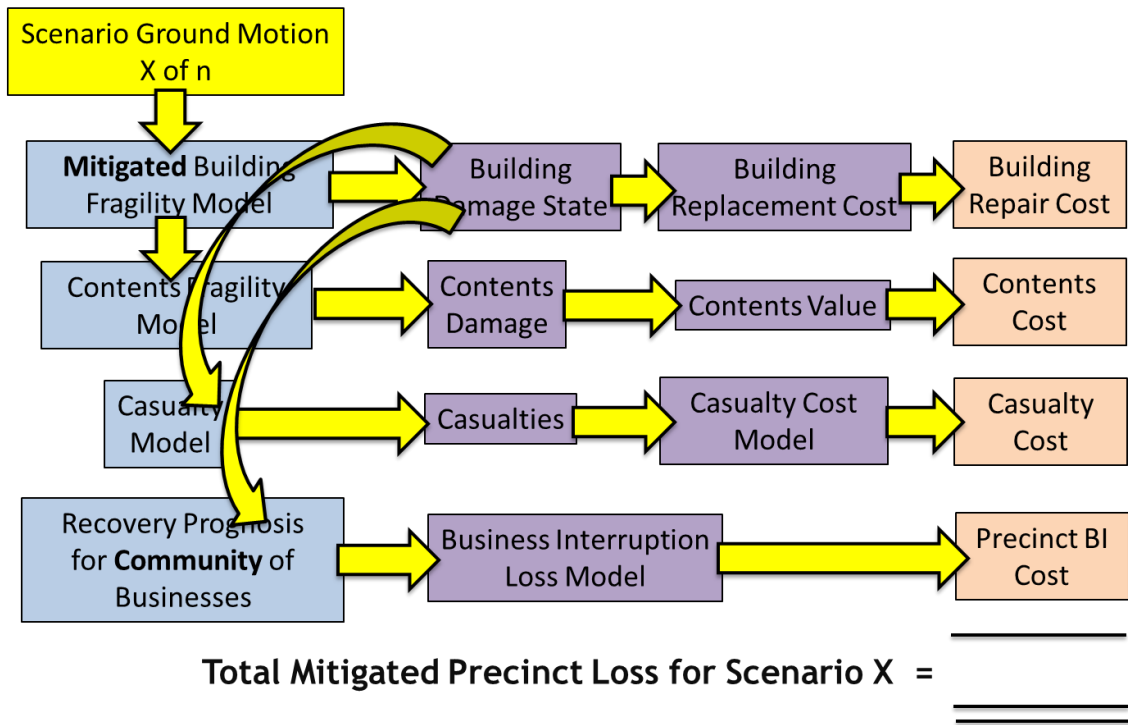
Scenario Ground Motion X of n

Mitigated Building Fragility Model

Building Damage State

Building Replacement Cost

Building Repair Cost

Contents Fragility Model

Contents Damage

Contents Value

Contents Cost

Casualty Model

Casualties

Casualty Cost Model

Casualty Cost

Recovery Prognosis for Community of Businesses

Business Interruption Loss Model

Precinct BI Cost

Total Mitigated Precinct Loss for Scenario X =